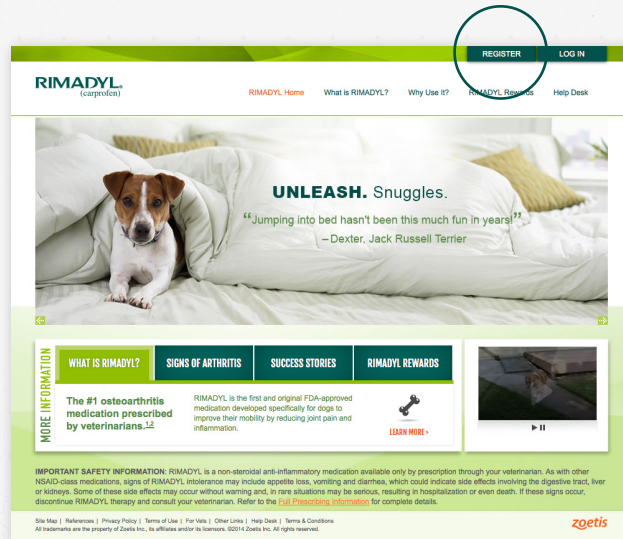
REGISTER LOG IN

RIMADYL (carprofen)

RIMADYL Home What is RIMADYL? Why Use It? RIMADYL Rewards Help Desk

UNLEASH. Snuggles.

"Jumping into bed hasn't been this much fun in years!"
– Dexter, Jack Russell Terrier

MORE INFORMATION

WHAT IS RIMADYL? SIGNS OF ARTHRITIS SUCCESS STORIES RIMADYL REWARDS

The #1 osteoarthritis medication prescribed by veterinarians.1,2

RIMADYL is the first and original FDA-approved medication developed specifically for dogs to improve their mobility by reducing joint pain and inflammation.

LEARN MORE >

IMPORTANT SAFETY INFORMATION: RIMADYL is a non-steroidal anti-inflammatory medication available only by prescription through your veterinarian. As with other NSAID-class medications, signs of RIMADYL intolerance may include appetite loss, vomiting and diarrhea, which could indicate side effects involving the digestive tract, liver or kidneys. Some of these side effects may occur without warning and, in rare situations may be serious, resulting in hospitalization or even death. If these signs occur, discontinue RIMADYL therapy and consult your veterinarian. Refer to the Full Prescribing Information for complete details.

Site Map | References | Privacy Policy | Terms of Use | For Vets | Other Links | Help Desk | Terms & Conditions
All trademarks are the property of Zoetis Inc., its affiliates and/or its licensors. ©2014 Zoetis Inc. All rights reserved.

zoetis